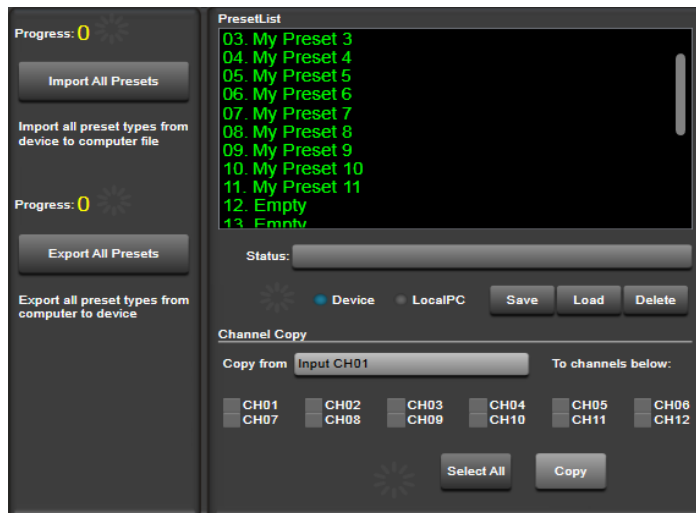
Progress: 0

Import All Presets

Import all preset types from device to computer file

Progress: 0

Export All Presets

Export all preset types from computer to device

PresetList

03. My Preset 3
04. My Preset 4
05. My Preset 5
06. My Preset 6
07. My Preset 7
08. My Preset 8
09. My Preset 9
10. My Preset 10
11. My Preset 11
12. Empty
13. Empty

Status:

Device LocalPC Save Load Delete

Channel Copy

Copy from Input CH01 To channels below:

CH01 CH02 CH03 CH04 CH05 CH06
CH07 CH08 CH09 CH10 CH11 CH12

Select All Copy